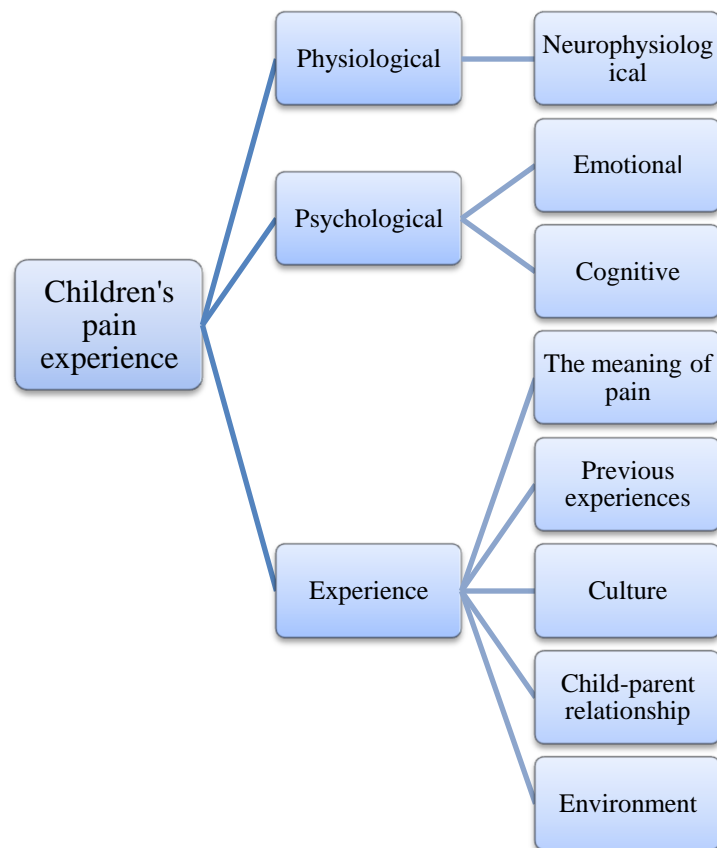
Children's pain experience

Physiological

Neurophysiological

Psychological

Emotional

Cognitive

Experience

The meaning of pain

Previous experiences

Culture

Child-parent relationship

Environment